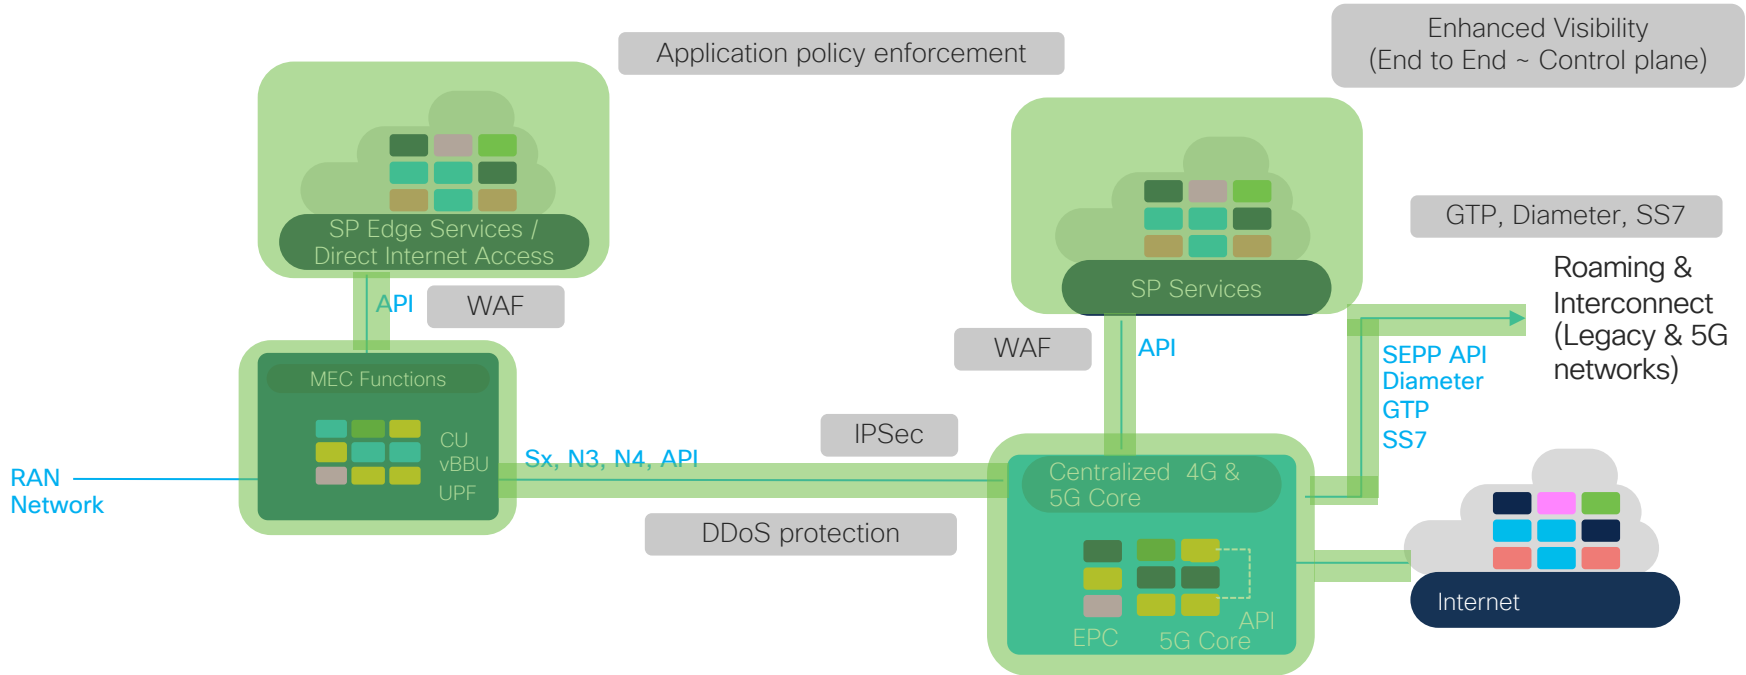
Application policy enforcement

Enhanced Visibility
(End to End ~ Control plane)

SP Edge Services / Direct Internet Access

API

WAF

MEC Functions

CU
vBBU
UPF

RAN Network

Sx, N3, N4, API

IPSec

DDoS protection

SP Services

WAF

API

GTP, Diameter, SS7

Roaming & Interconnect (Legacy & 5G networks)

SEPP API
Diameter
GTP
SS7

Centralized 4G & 5G Core

EPC

5G Core

API

Internet